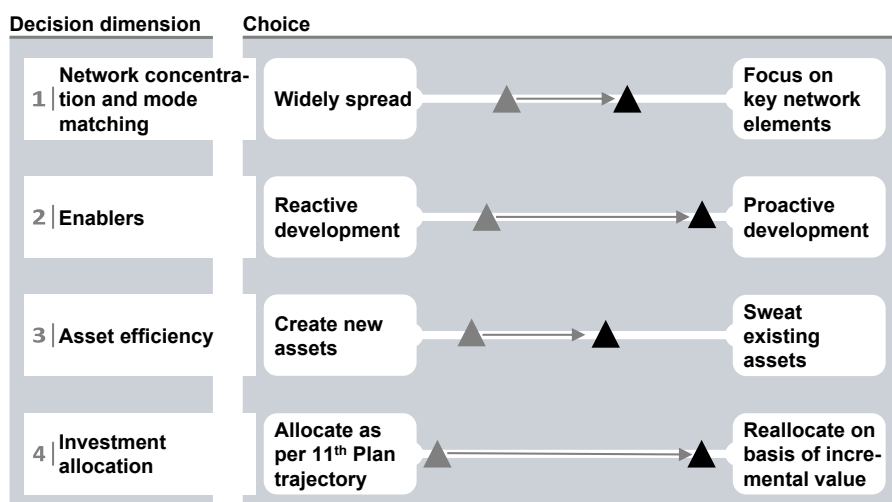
| Decision dimension | Choice | |
|---|---|---|
| 1 Network concentration and mode matching | Widely spread | Focus on key network elements |
| 2 Enablers | Reactive development | Proactive development |
| 3 Asset efficiency | Create new assets | Sweat existing assets |
| 4 Investment allocation | Allocate as per 11$^{th}$ Plan trajectory | Reallocate on basis of incremental value |